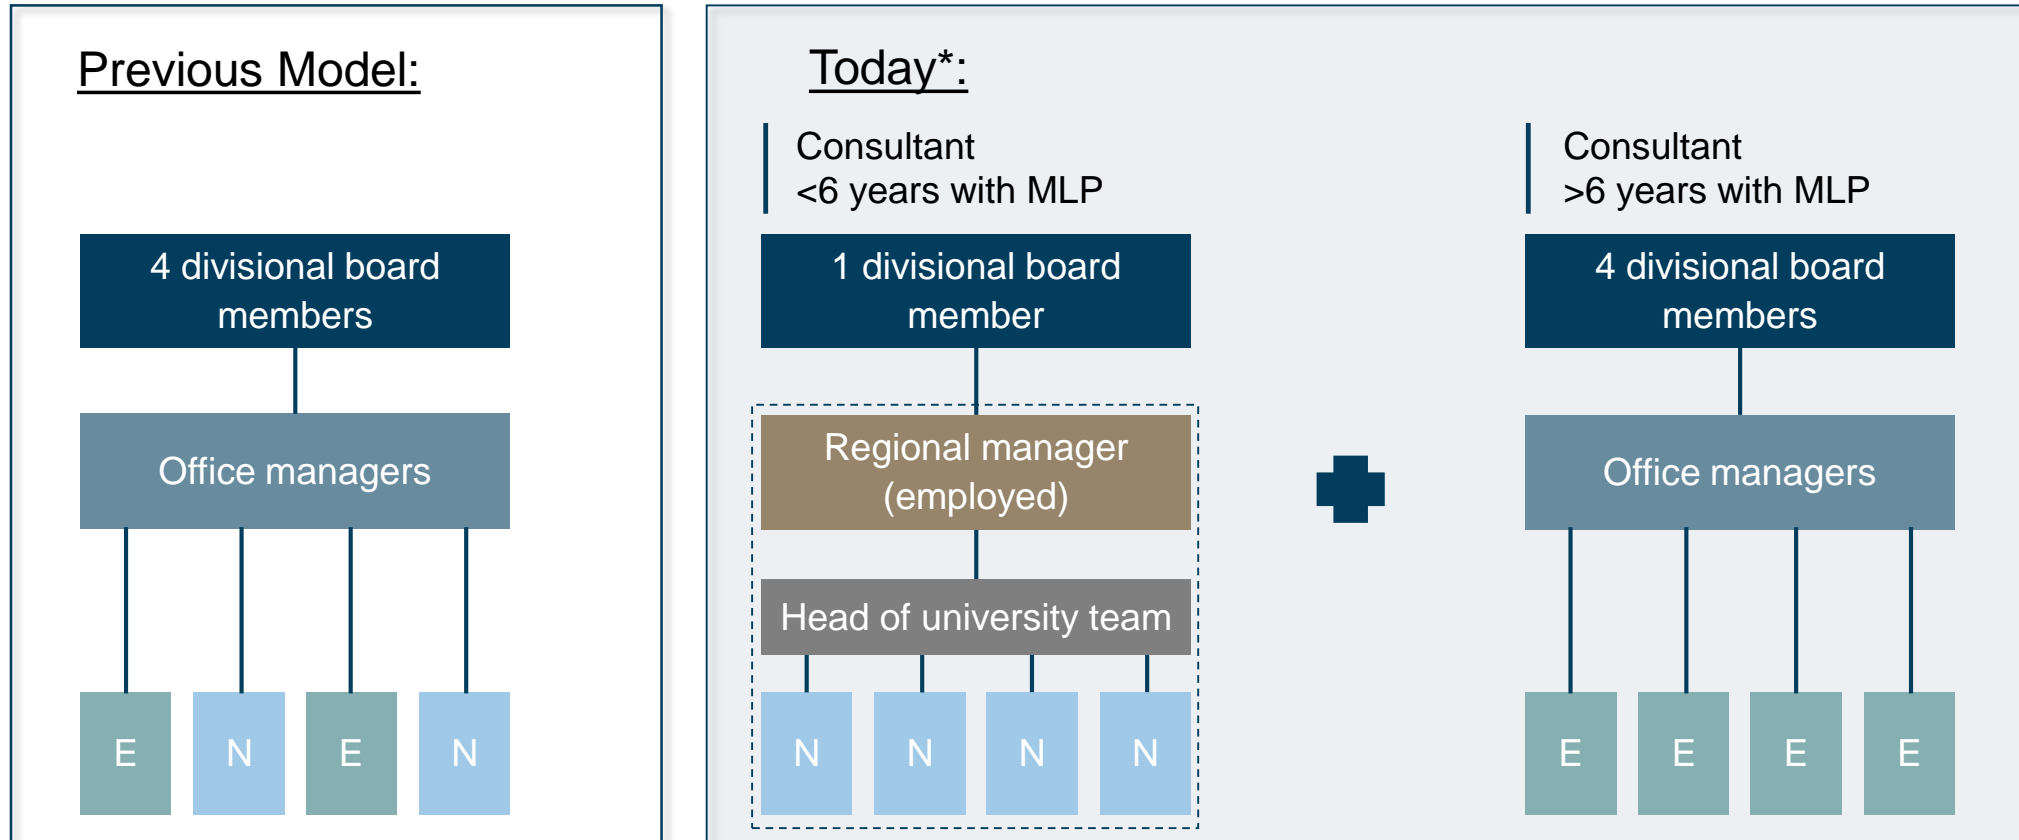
Previous Model:

4 divisional board members

Office managers

E N E N

Today*:

Consultant
<6 years with MLP

1 divisional board member

Regional manager (employed)

Head of university team

N N N N

Consultant
>6 years with MLP

4 divisional board members

Office managers

E E E E